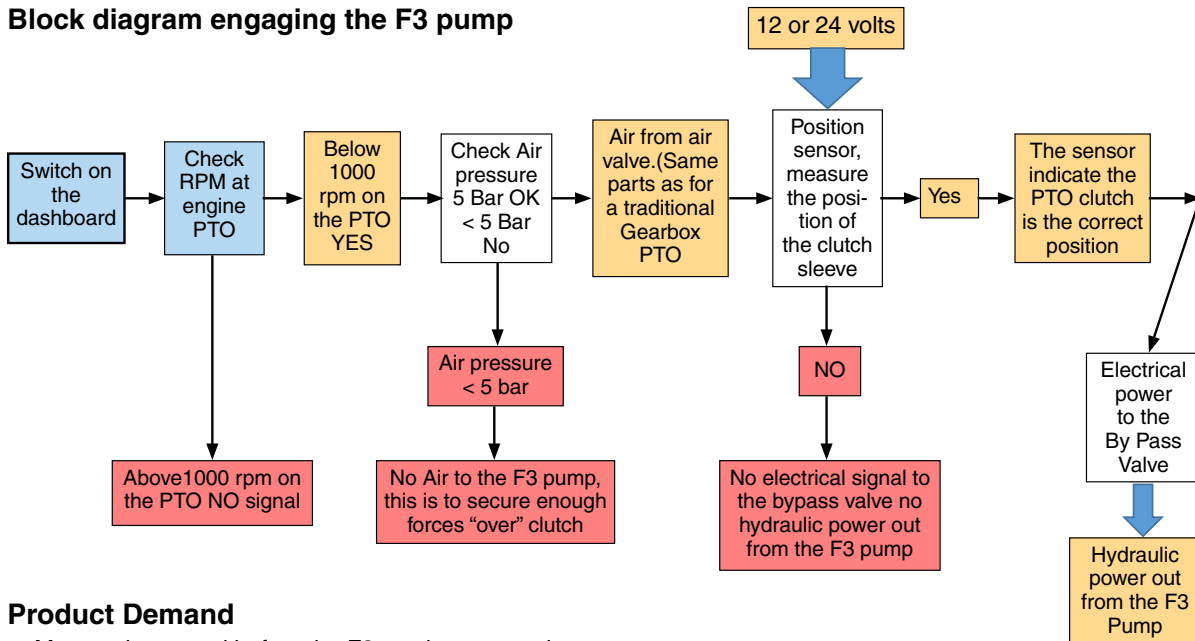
Block diagram engaging the F3 pump

12 or 24 volts

Switch on the dashboard

Check RPM at engine PTO

Below 1000 rpm on the PTO YES

Check Air pressure 5 Bar OK < 5 Bar No

Air from air valve.(Same parts as for a traditional Gearbox PTO

Position sensor, measure the position of the clutch sleeve

Yes

The sensor indicate the PTO clutch is the correct position

Air pressure < 5 bar

NO

Electrical power to the By Pass Valve

Above1000 rpm on the PTO NO signal

No Air to the F3 pump, this is to secure enough forces "over" clutch

No electrical signal to the bypass valve no hydraulic power out from the F3 pump

Hydraulic power out from the F3 Pump

Product Demand

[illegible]